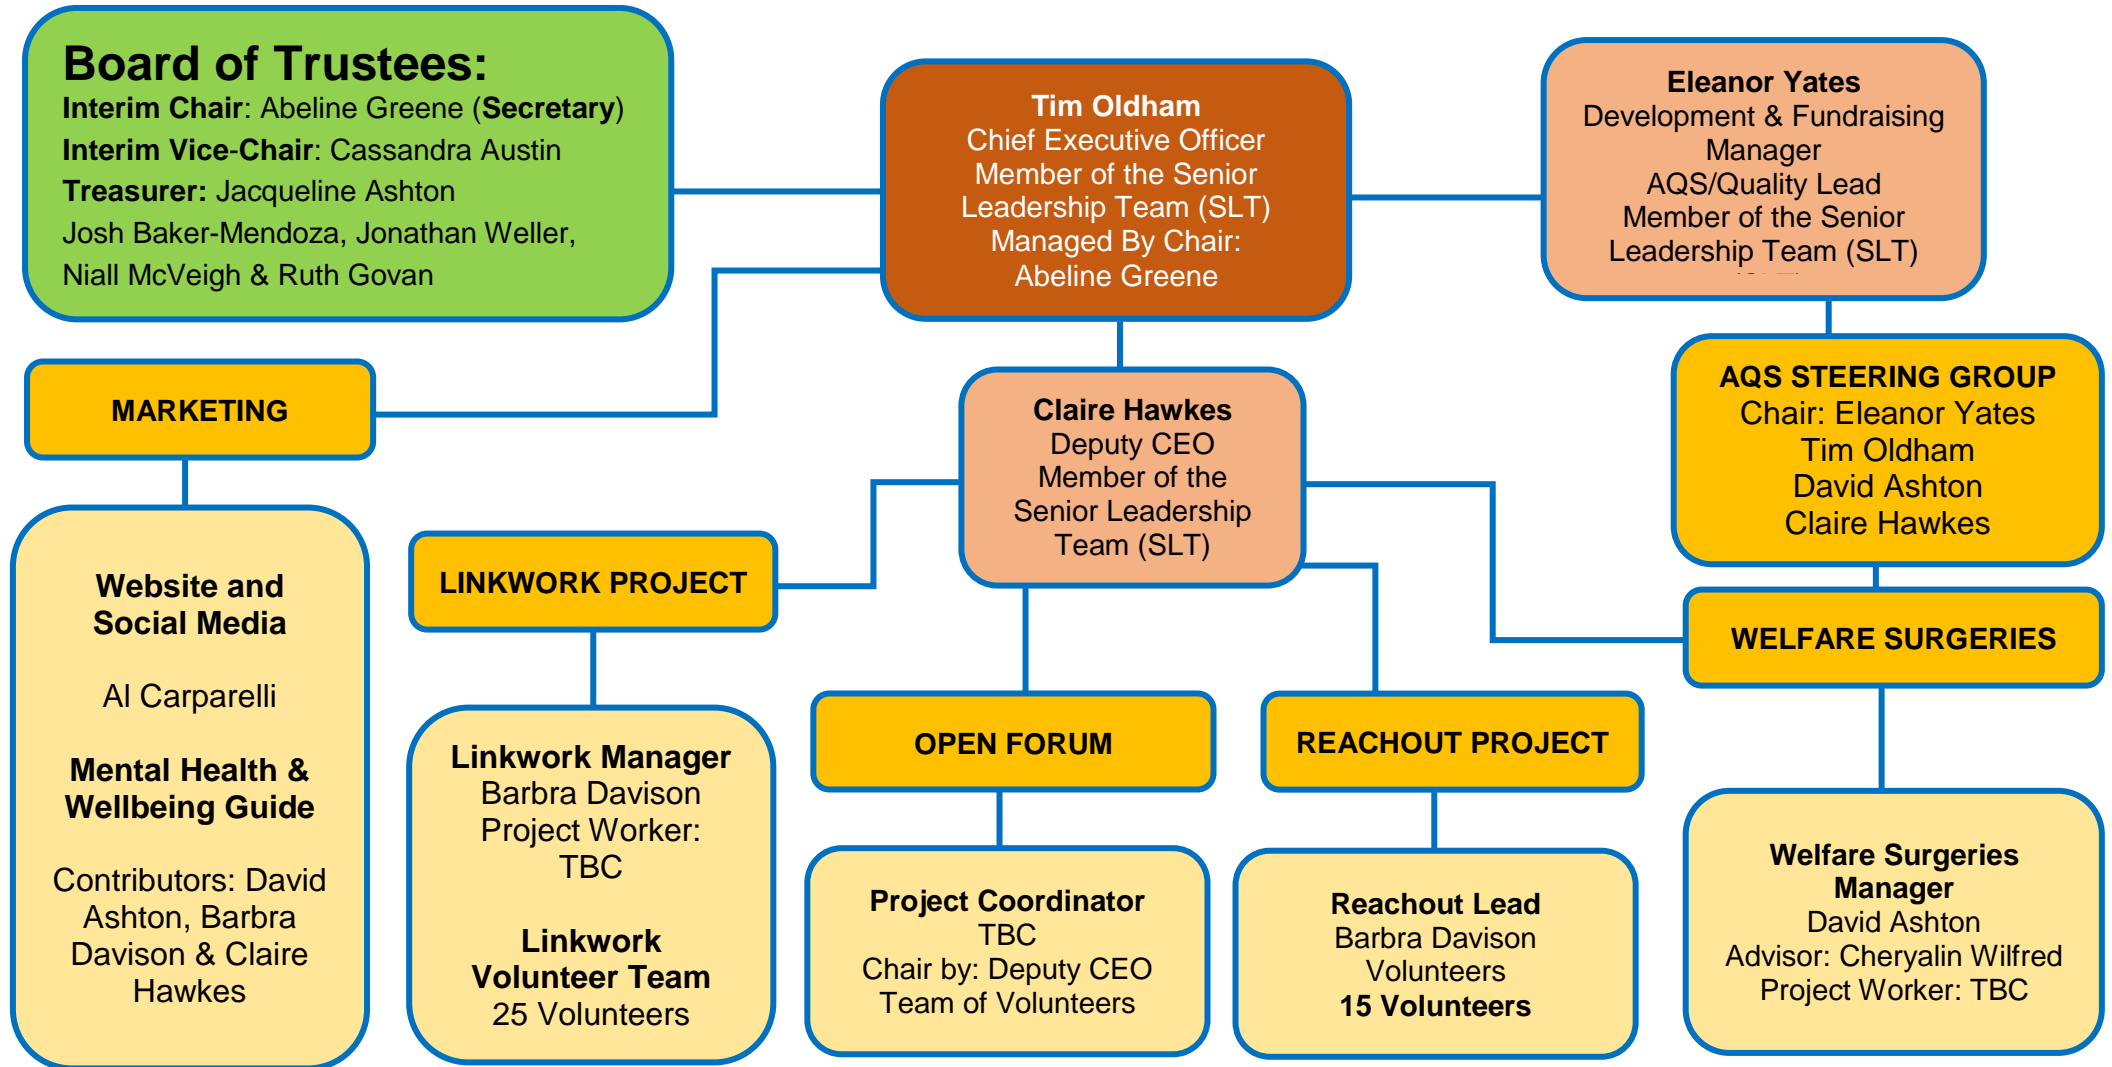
Board of Trustees:
Interim Chair: Abeline Greene (Secretary)
Interim Vice-Chair: Cassandra Austin
Treasurer: Jacqueline Ashton
Josh Baker-Mendoza, Jonathan Weller, Niall McVeigh & Ruth Govan

Tim Oldham
Chief Executive Officer
Member of the Senior Leadership Team (SLT)
Managed By Chair: Abeline Greene

Eleanor Yates
Development & Fundraising Manager
AQS/Quality Lead
Member of the Senior Leadership Team (SLT)

MARKETING

Claire Hawkes
Deputy CEO
Member of the Senior Leadership Team (SLT)

AQS STEERING GROUP
Chair: Eleanor Yates
Tim Oldham
David Ashton
Claire Hawkes

Website and Social Media

Al Carparelli

Mental Health & Wellbeing Guide

Contributors: David Ashton, Barbra Davison & Claire Hawkes

LINKWORK PROJECT

WELFARE SURGERIES

OPEN FORUM

REACHOUT PROJECT

Linkwork Manager
Barbra Davison
Project Worker:
TBC

Linkwork Volunteer Team
25 Volunteers

Project Coordinator
TBC
Chair by: Deputy CEO
Team of Volunteers

Reachout Lead
Barbra Davison
Volunteers
15 Volunteers

Welfare Surgeries Manager
David Ashton
Advisor: Cheryalin Wilfred
Project Worker: TBC